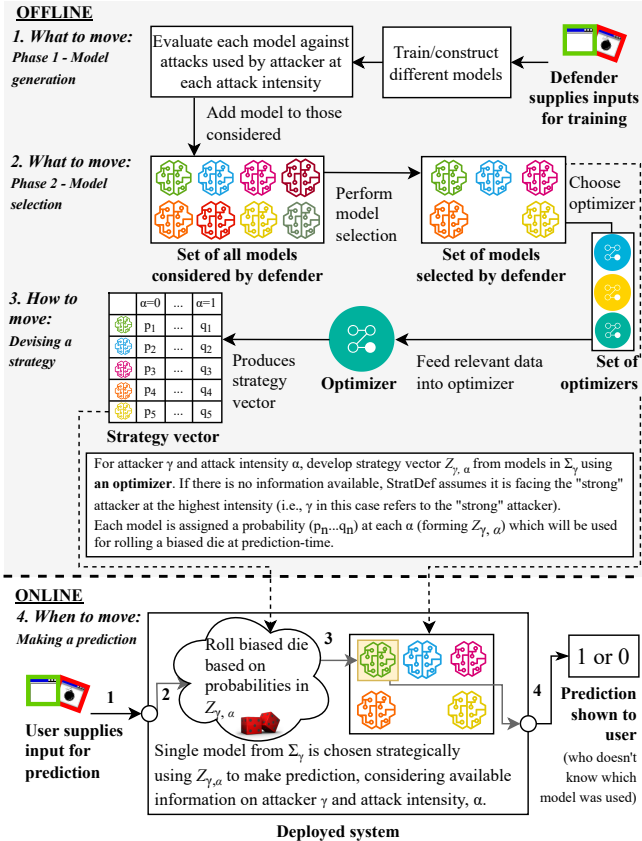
OFFLINE

1. What to move:
Phase 1 - Model generation

Evaluate each model against attacks used by attacker at each attack intensity

Train/construct different models

Defender supplies inputs for training

Add model to those considered

2. What to move:
Phase 2 - Model selection

Set of all models considered by defender

Perform model selection

Set of models selected by defender

Choose optimizer

3. How to move:
Devising a strategy

| | α=0 | ... | α=1 |
|---|---|---|---|
| | p1 | ... | q1 |
| | p2 | ... | q2 |
| | p3 | ... | q3 |
| | p4 | ... | q4 |
| | p5 | ... | q5 |

Strategy vector

Produces strategy vector

Optimizer

Feed relevant data into optimizer

Set of optimizers

For attacker γ and attack intensity α, develop strategy vector $Z_{\gamma,\alpha}$ from models in $\Sigma_\gamma$ using an optimizer. If there is no information available, StratDef assumes it is facing the "strong" attacker at the highest intensity (i.e., γ in this case refers to the "strong" attacker).
Each model is assigned a probability ($p_n$...$q_n$) at each α (forming $Z_{\gamma,\alpha}$) which will be used for rolling a biased die at prediction-time.

ONLINE

4. When to move:
Making a prediction

1

User supplies input for prediction

2

Roll biased die based on probabilities in $Z_{\gamma,\alpha}$

3

4

1 or 0

Prediction shown to user
(who doesn't know which model was used)

Single model from $\Sigma_\gamma$ is chosen strategically using $Z_{\gamma,\alpha}$ to make prediction, considering available information on attacker γ and attack intensity, α.

Deployed system